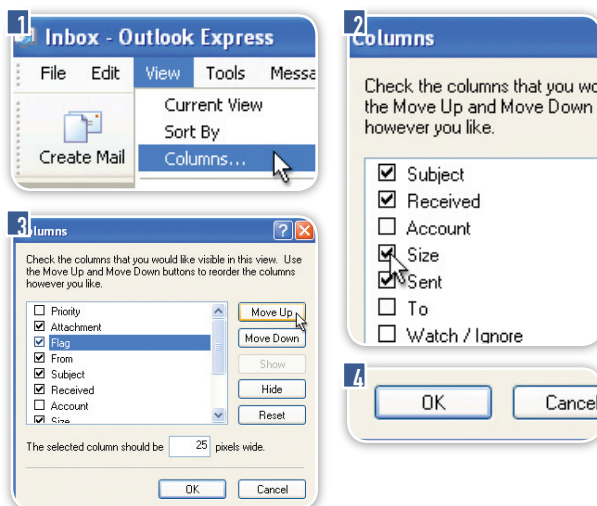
1
Inbox - Outlook Express
File Edit View Tools Messa
Create Mail
Current View
Sort By
Columns...

2
Columns
Check the columns that you wo the Move Up and Move Down however you like.
☑ Subject
☑ Received
☐ Account
☑ Size
☑ Sent
☐ To
☐ Watch / Ignore

3
Columns
Check the columns that you would like visible in this view. Use the Move Up and Move Down buttons to reorder the columns however you like.
☐ Priority
☑ Attachment
☑ Flag
☑ From
☑ Subject
☑ Received
☐ Account
☑ Size
Move Up
Move Down
Show
Hide
Reset
The selected column should be 25 pixels wide.
OK
Cancel

4
OK
Cancel